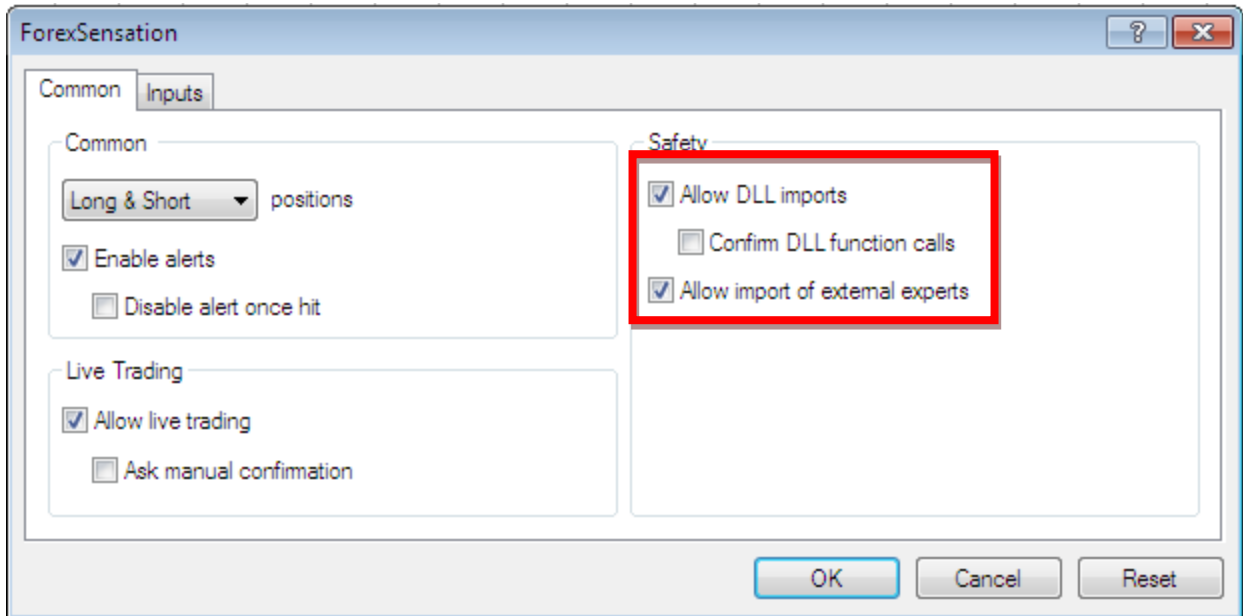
ForexSensation

?

Common

Inputs

Common

Long & Short

positions

Enable alerts

Disable alert once hit

Live Trading

Allow live trading

Ask manual confirmation

Safety

Allow DLL imports

Confirm DLL function calls

Allow import of external experts

OK

Cancel

Reset